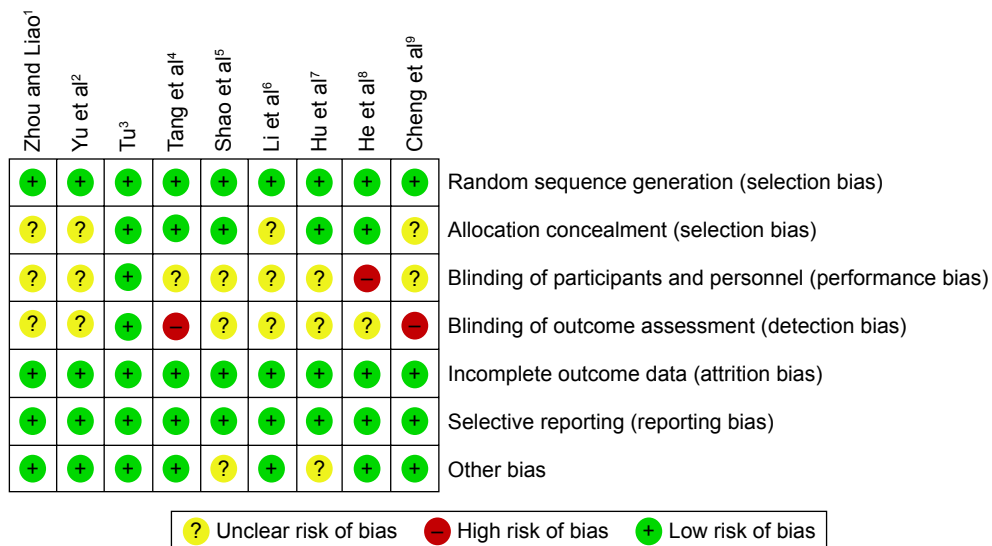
| Zhou and Liao$^1$ | Yu et al$^2$ | Tu$^3$ | Tang et al$^4$ | Shao et al$^5$ | Li et al$^6$ | Hu et al$^7$ | He et al$^8$ | Cheng et al$^9$ | |
|---|---|---|---|---|---|---|---|---|---|
| + | + | + | + | + | + | + | + | + | Random sequence generation (selection bias) |
| ? | ? | + | + | + | ? | + | + | ? | Allocation concealment (selection bias) |
| ? | ? | + | ? | ? | ? | ? | – | ? | Blinding of participants and personnel (performance bias) |
| ? | ? | + | – | ? | ? | ? | ? | – | Blinding of outcome assessment (detection bias) |
| + | + | + | + | + | + | + | + | + | Incomplete outcome data (attrition bias) |
| + | + | + | + | + | + | + | + | + | Selective reporting (reporting bias) |
| + | + | + | + | ? | + | ? | + | + | Other bias |

? Unclear risk of bias – High risk of bias + Low risk of bias